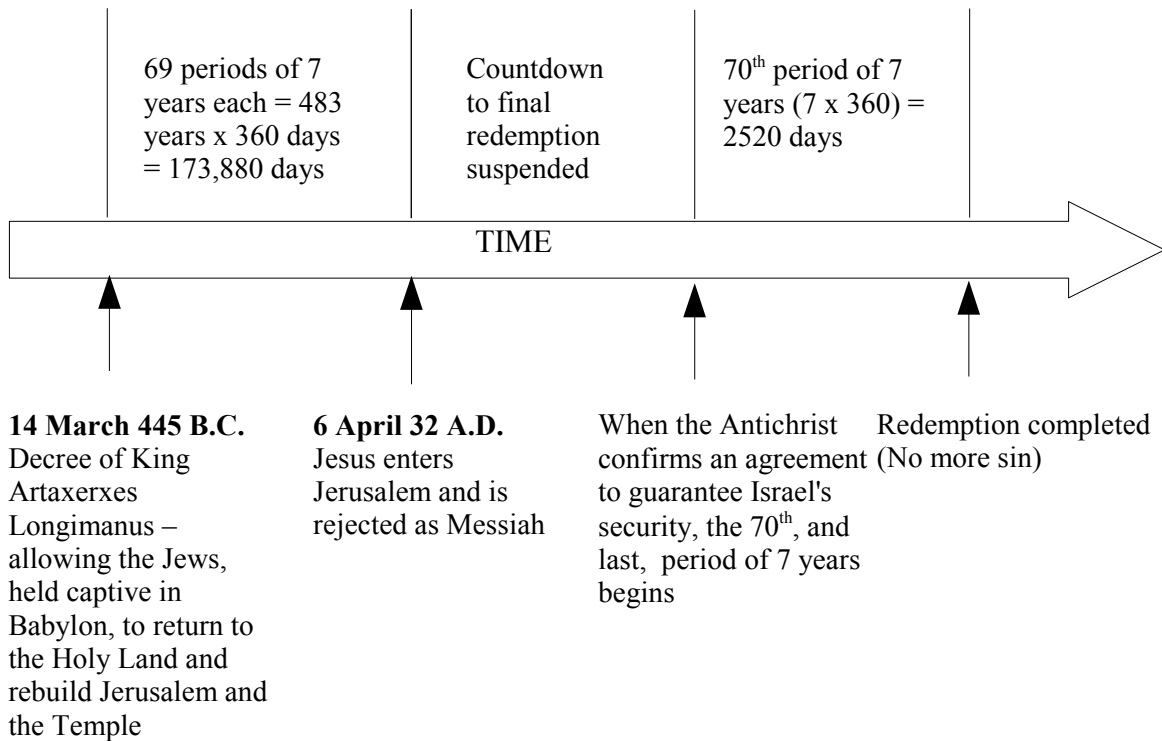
69 periods of 7 years each = 483 years x 360 days = 173,880 days

Countdown to final redemption suspended

$70^{th}$ period of 7 years (7 x 360) = 2520 days

TIME

**14 March 445 B.C.**
Decree of King Artaxerxes Longimanus – allowing the Jews, held captive in Babylon, to return to the Holy Land and rebuild Jerusalem and the Temple

**6 April 32 A.D.**
Jesus enters Jerusalem and is rejected as Messiah

When the Antichrist confirms an agreement to guarantee Israel's security, the $70^{th}$, and last, period of 7 years begins

Redemption completed (No more sin)